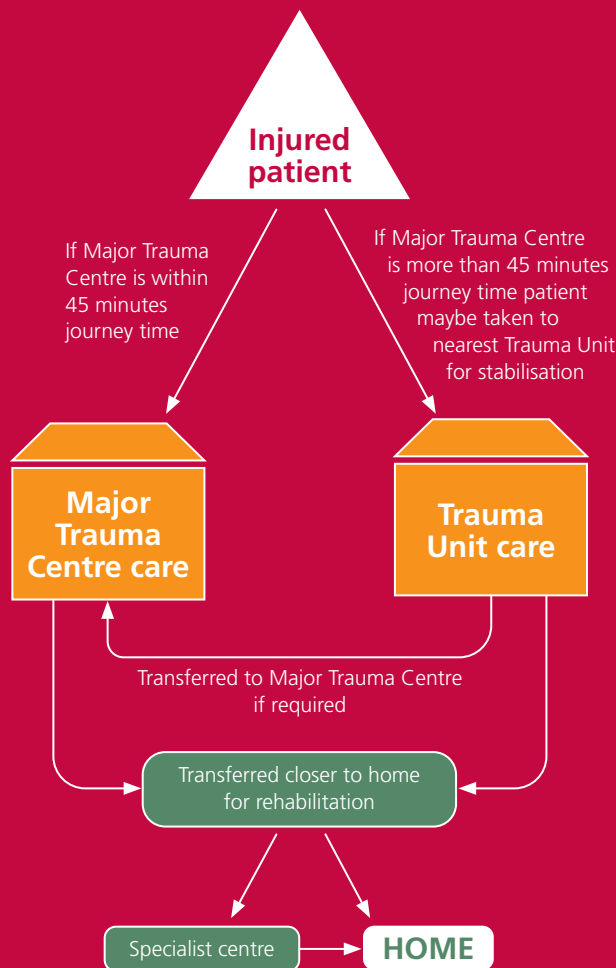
Injured patient

If Major Trauma Centre is within 45 minutes journey time

If Major Trauma Centre is more than 45 minutes journey time patient maybe taken to nearest Trauma Unit for stabilisation

Major Trauma Centre care

Trauma Unit care

Transferred to Major Trauma Centre if required

Transferred closer to home for rehabilitation

Specialist centre

HOME